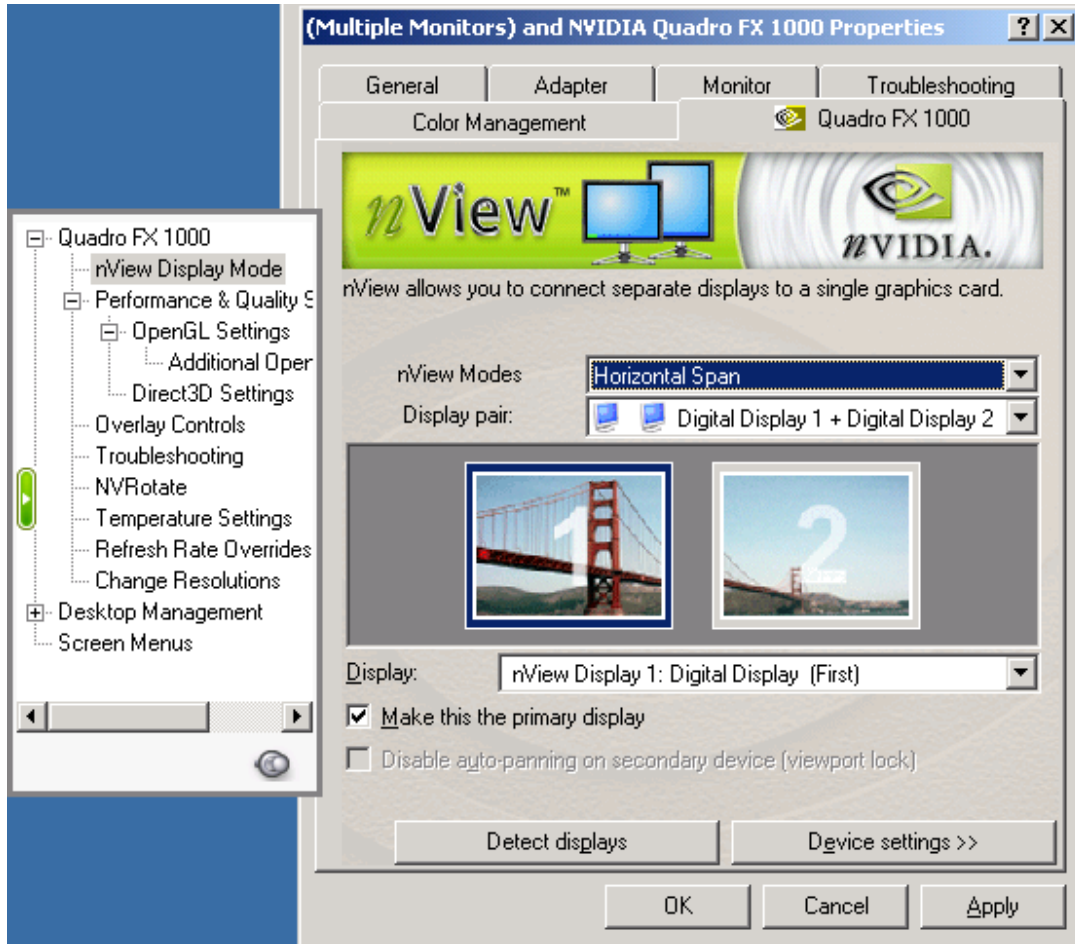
(Multiple Monitors) and NVIDIA Quadro FX 1000 Properties

?
X

General
Adapter
Monitor
Troubleshooting
Color Management
Quadro FX 1000

nView™
nVIDIA.

nView allows you to connect separate displays to a single graphics card.

nView Modes
Horizontal Span
Display pair:
Digital Display 1 + Digital Display 2

1
2

Display:
nView Display 1: Digital Display (First)

Make this the primary display
Disable auto-panning on secondary device (viewport lock)

Detect displays
Device settings >>

OK
Cancel
Apply

Quadro FX 1000
nView Display Mode
Performance & Quality S
OpenGL Settings
Additional Oper
Direct3D Settings
Overlay Controls
Troubleshooting
NVRotate
Temperature Settings
Refresh Rate Overrides
Change Resolutions
Desktop Management
Screen Menus